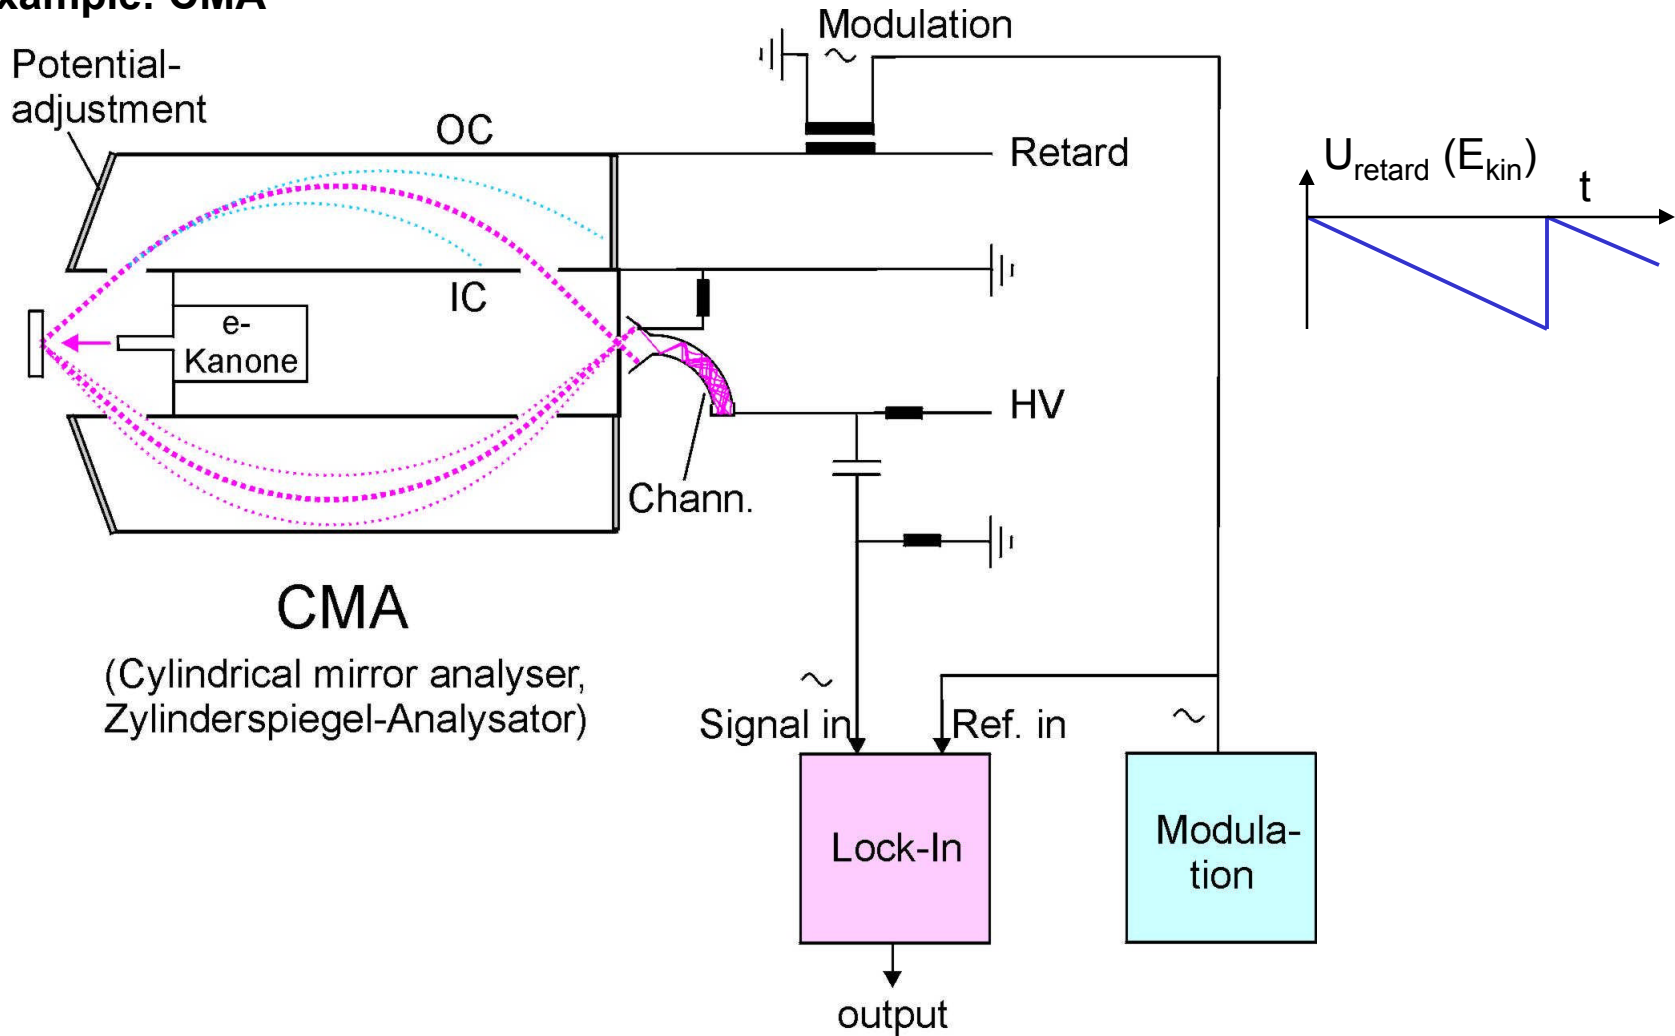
xample: CMA

Potential-adjustment

OC

IC

e-Kanone

Modulation

~

Retard

$U_{retard}$ $(E_{kin})$

t

HV

Chann.

CMA

(Cylindrical mirror analyser, Zylinderspiegel-Analysator)

~

Signal in

Ref. in

~

Lock-In

Modula-tion

output